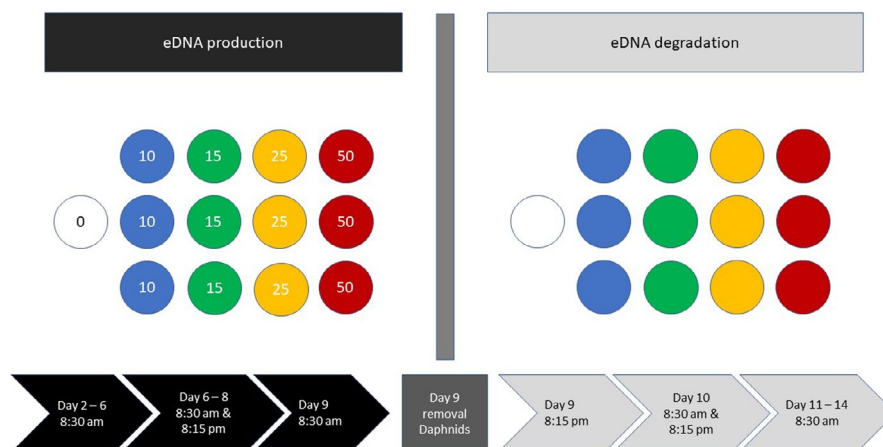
eDNA production

eDNA degradation

10 15 25 50

0 10 15 25 50

10 15 25 50

Day 2 – 6
8:30 am

Day 6 – 8
8:30 am &
8:15 pm

Day 9
8:30 am

Day 9
removal
Daphnids

Day 9
8:15 pm

Day 10
8:30 am &
8:15 pm

Day 11 – 14
8:30 am